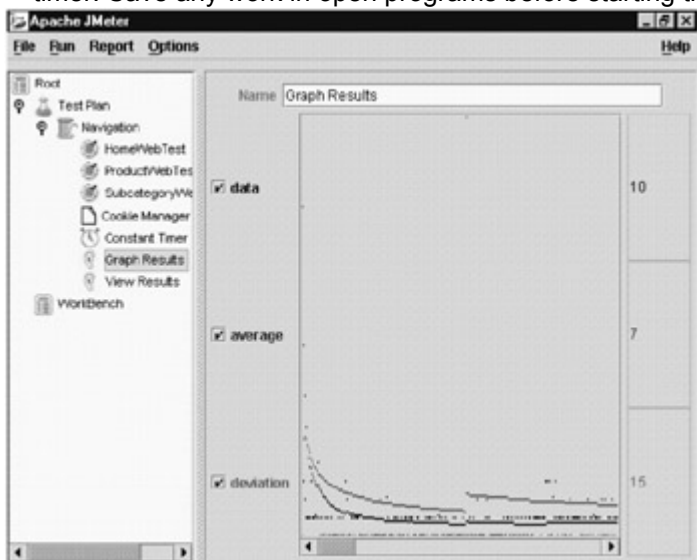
timer. Save any work in open programs before starting t

Apache JMeter

File Run Report Options

Help

Root

Test Plan

Navigation

HomeWebTest

ProductWebTes

SubcategoryWe

Cookie Manager

Constant Timer

Graph Results

View Results

WorkBench

Name Graph Results

data

average

deviation

10

7

15